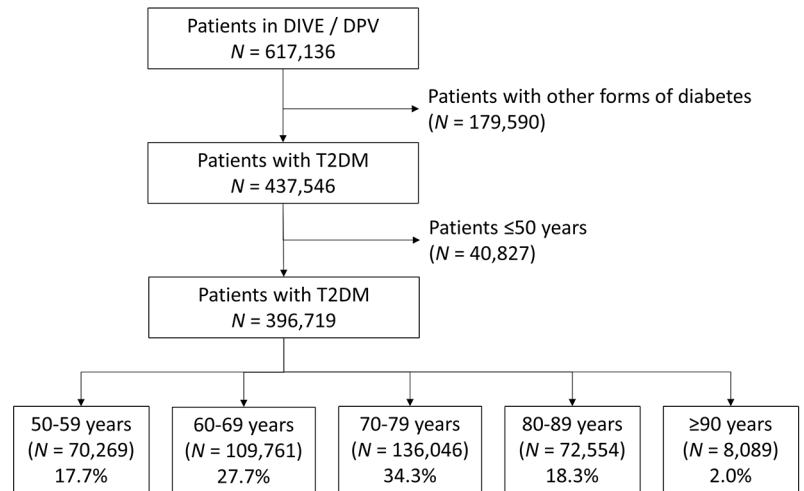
Patients in DIVE / DPV
$N$ = 617,136

Patients with other forms of diabetes
($N$ = 179,590)

Patients with T2DM
$N$ = 437,546

Patients ≤50 years
($N$ = 40,827)

Patients with T2DM
$N$ = 396,719

50-59 years
($N$ = 70,269)
17.7%

60-69 years
($N$ = 109,761)
27.7%

70-79 years
($N$ = 136,046)
34.3%

80-89 years
($N$ = 72,554)
18.3%

≥90 years
($N$ = 8,089)
2.0%